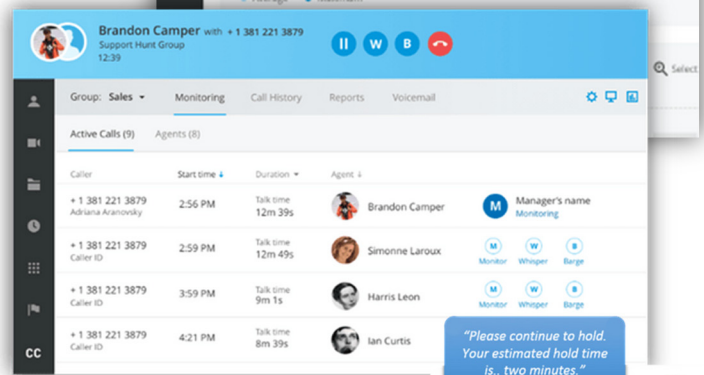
Brandon Camper with + 1 381 221 3879
Support Hunt Group
12:39

W B

Select

Group: Sales Monitoring Call History Reports Voicemail

Active Calls (9) Agents (8)

| Caller | Start time | Duration | Agent | |
|---|---|---|---|---|
| + 1 381 221 3879 Adriana Aranovsky | 2:56 PM | Talk time 12m 39s | Brandon Camper | M Manager's name Monitoring |
| + 1 381 221 3879 Caller ID | 2:56 PM | Talk time 12m 49s | Simonne Laroux | M Monitor W Whisper B Barge |
| + 1 381 221 3879 Caller ID | 3:59 PM | Talk time 9m 1s | Harris Leon | M Monitor W Whisper B Barge |
| + 1 381 221 3879 Caller ID | 4:21 PM | Talk time 8m 39s | Ian Curtis | |

CC

"Please continue to hold. Your estimated hold time is.. two minutes."